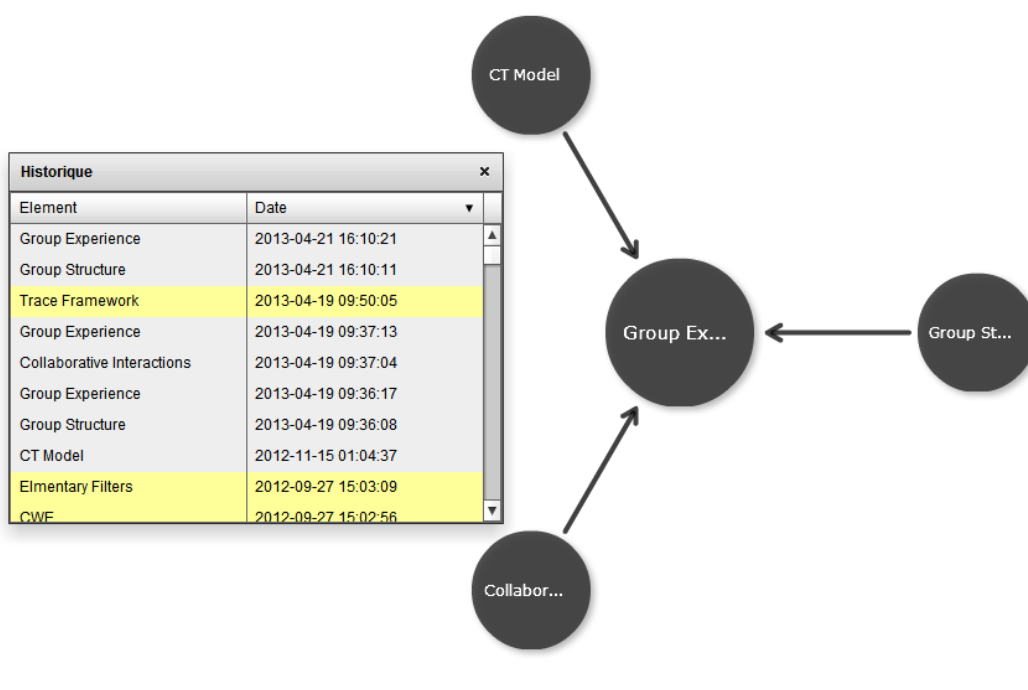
Historique ×

| Element | Date ▼ |
|---|---|
| Group Experience | 2013-04-21 16:10:21 |
| Group Structure | 2013-04-21 16:10:11 |
| Trace Framework | 2013-04-19 09:50:05 |
| Group Experience | 2013-04-19 09:37:13 |
| Collaborative Interactions | 2013-04-19 09:37:04 |
| Group Experience | 2013-04-19 09:36:17 |
| Group Structure | 2013-04-19 09:36:08 |
| CT Model | 2012-11-15 01:04:37 |
| Elmentary Filters | 2012-09-27 15:03:09 |
| CWE | 2012-09-27 15:02:56 |

CT Model

Group Ex...

Group St...

Collabor...